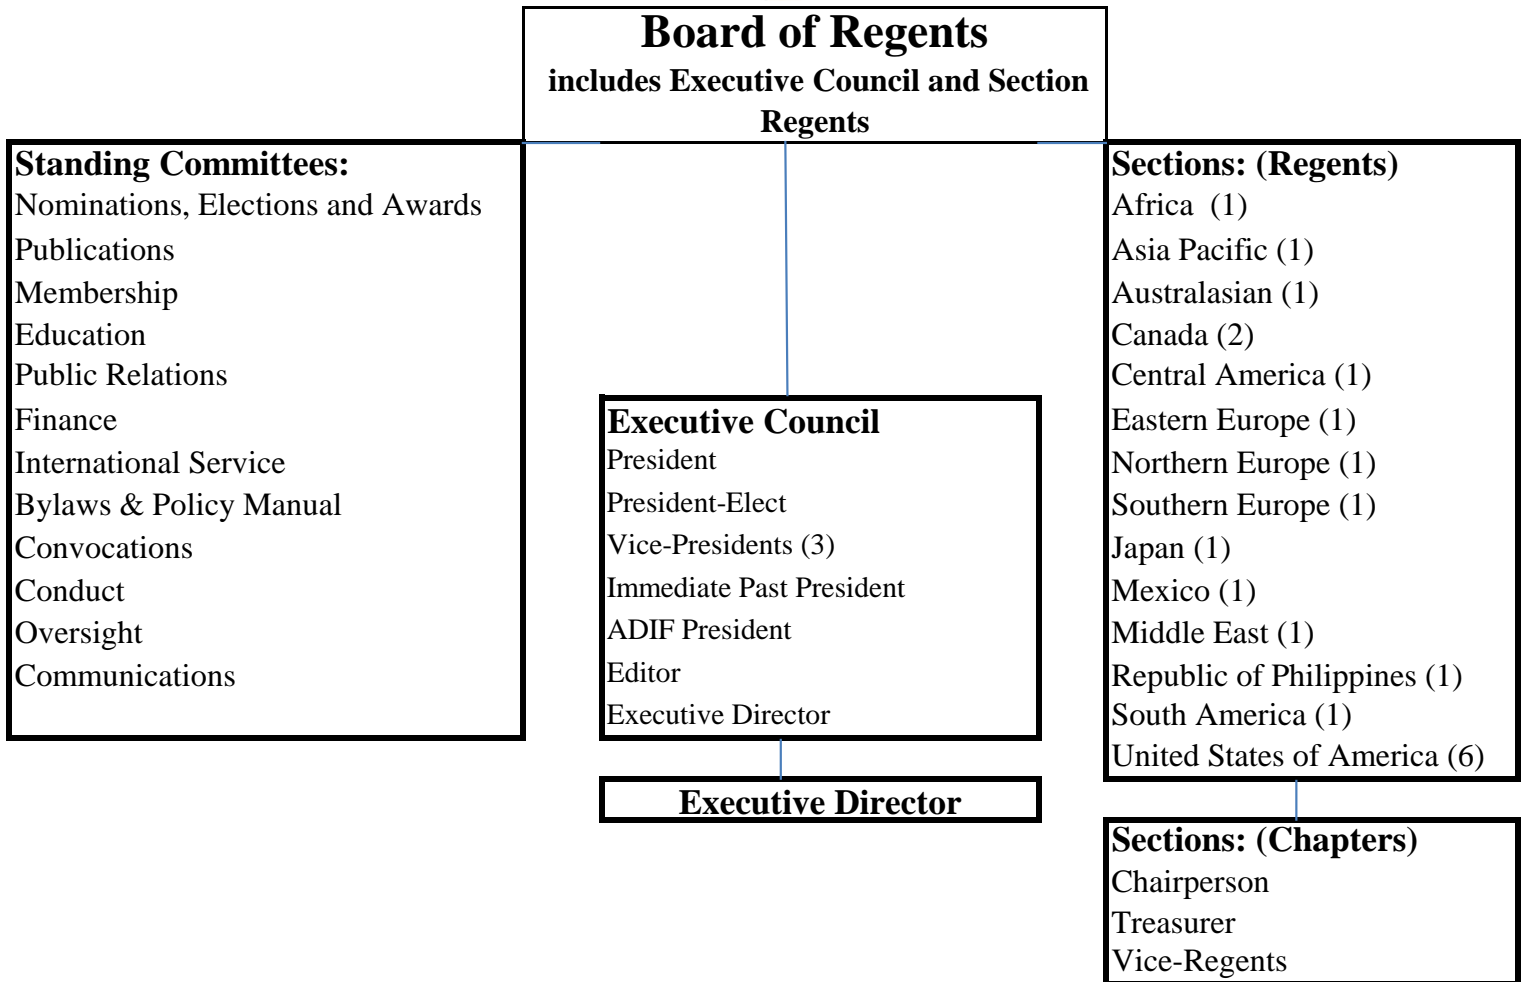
Board of Regents
includes Executive Council and Section Regents

Standing Committees:
Nominations, Elections and Awards
Publications
Membership
Education
Public Relations
Finance
International Service
Bylaws & Policy Manual
Convocations
Conduct
Oversight
Communications

Executive Council
President
President-Elect
Vice-Presidents (3)
Immediate Past President
ADIF President
Editor
Executive Director

Executive Director

Sections: (Regents)
Africa (1)
Asia Pacific (1)
Australasian (1)
Canada (2)
Central America (1)
Eastern Europe (1)
Northern Europe (1)
Southern Europe (1)
Japan (1)
Mexico (1)
Middle East (1)
Republic of Philippines (1)
South America (1)
United States of America (6)

Sections: (Chapters)
Chairperson
Treasurer
Vice-Regents